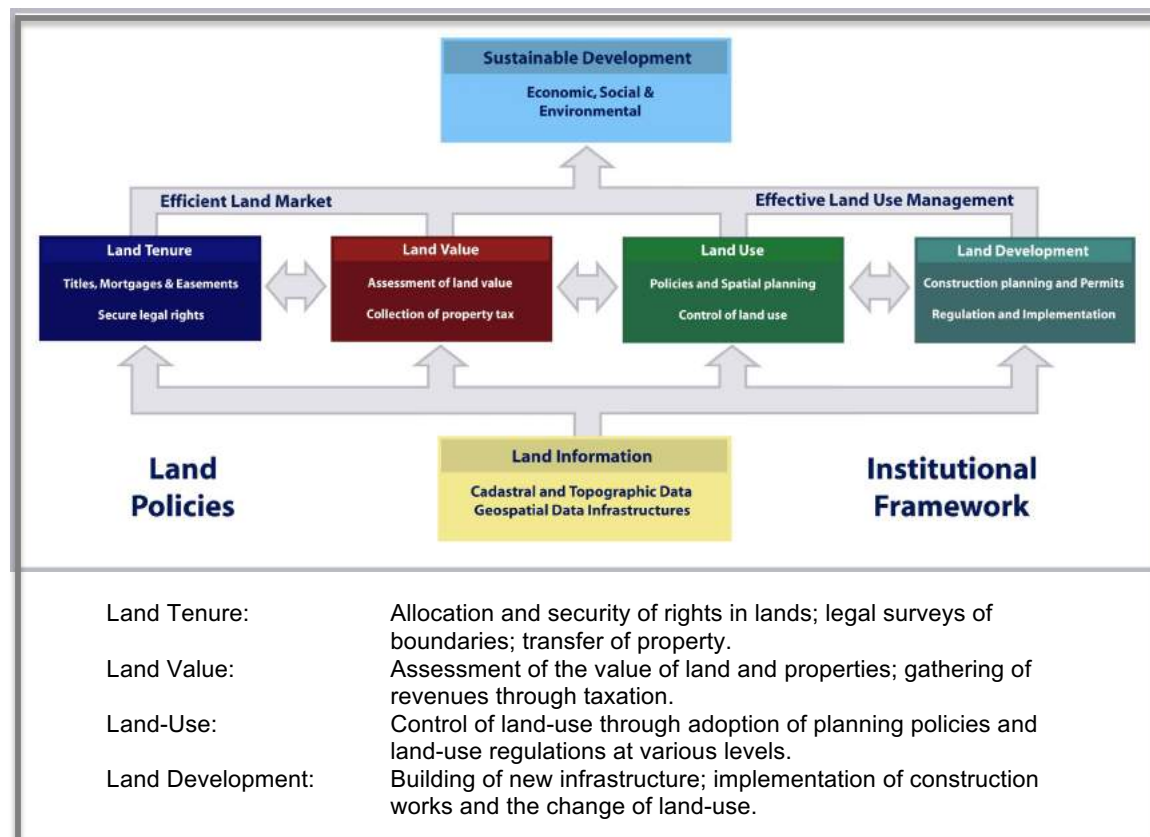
Sustainable Development
Economic, Social & Environmental

Efficient Land Market

Effective Land Use Management

Land Tenure
Titles, Mortgages & Easements
Secure legal rights

Land Value
Assessment of land value
Collection of property tax

Land Use
Policies and Spatial planning
Control of land use

Land Development
Construction planning and Permits
Regulation and Implementation

Land Policies

Land Information
Cadastral and Topographic Data
Geospatial Data Infrastructures

Institutional Framework

| | |
|---|---|
| Land Tenure: | Allocation and security of rights in lands; legal surveys of boundaries; transfer of property. |
| Land Value: | Assessment of the value of land and properties; gathering of revenues through taxation. |
| Land-Use: | Control of land-use through adoption of planning policies and land-use regulations at various levels. |
| Land Development: | Building of new infrastructure; implementation of construction works and the change of land-use. |